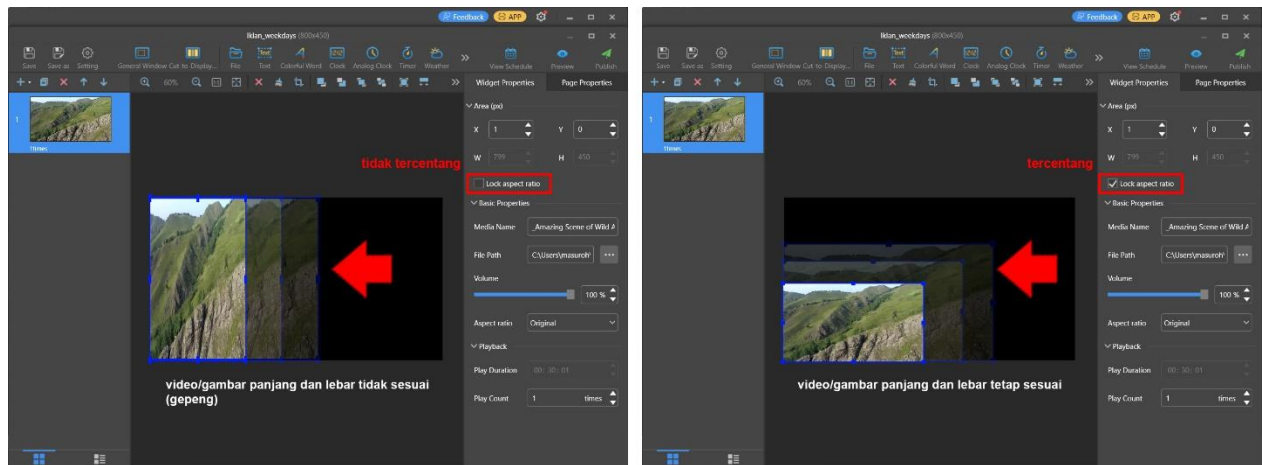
Feedback APP

Iklan_weekdays (800x450)

Save Save as Setting General Window Cut to Display... File Text Colorful Word Clock Analog Clock Timer Weather View Schedule Preview Publish

60%

Widget Properties Page Properties

1
Times

Area (px)
X 1 Y 0
W 799 H 450

tidak tercentang

Lock aspect ratio

Basic Properties
Media Name _Amazing Scene of Wild A
File Path C:\Users\masuroh\
Volume
100 %
Aspect ratio Original
Playback
Play Duration 00: 30: 01
Play Count 1 times

video/gambar panjang dan lebar tidak sesuai (gepeng)

Feedback APP

Iklan_weekdays (800x450)

Save Save as Setting General Window Cut to Display... File Text Colorful Word Clock Analog Clock Timer Weather View Schedule Preview Publish

60%

Widget Properties Page Properties

1
Times

Area (px)
X 1 Y 0
W 799 H 450

tercentang

Lock aspect ratio

Basic Properties
Media Name _Amazing Scene of Wild A
File Path C:\Users\masuroh\
Volume
100 %
Aspect ratio Original
Playback
Play Duration 00: 30: 01
Play Count 1 times

video/gambar panjang dan lebar tetap sesuai